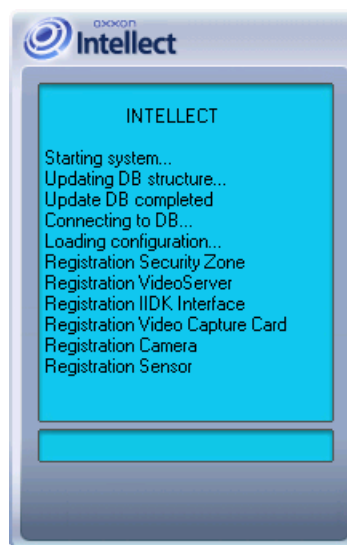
axxon Intellect

INTELLECT

Starting system...
Updating DB structure...
Update DB completed
Connecting to DB...
Loading configuration...
Registration Security Zone
Registration VideoServer
Registration IIDK Interface
Registration Video Capture Card
Registration Camera
Registration Sensor